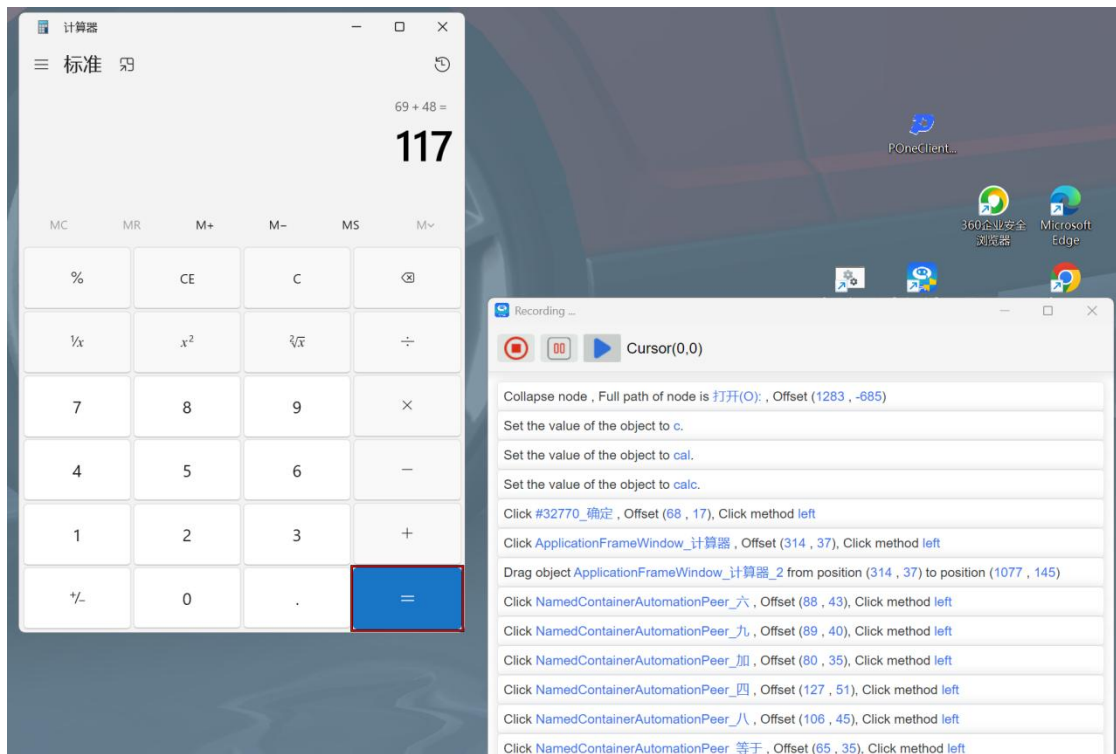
计算器

≡ 标准 

69 + 48 =

117

MC MR M+ M− MS M∨

% CE C ⌫

$\frac{1}{x}$ $x^2$ $\sqrt[2]{x}$ ÷

7 8 9 ×

4 5 6 −

1 2 3 +

+/− 0 . =

POneClient...

360企业安全浏览器

Microsoft Edge

Recording ...

Cursor(0,0)

Collapse node , Full path of node is 打开(O): , Offset (1283 , -685)

Set the value of the object to c.

Set the value of the object to cal.

Set the value of the object to calc.

Click #32770_确定 , Offset (68 , 17), Click method left

Click ApplicationFrameWindow_计算器 , Offset (314 , 37), Click method left

Drag object ApplicationFrameWindow_计算器_2 from position (314 , 37) to position (1077 , 145)

Click NamedContainerAutomationPeer_六 , Offset (88 , 43), Click method left

Click NamedContainerAutomationPeer_九 , Offset (89 , 40), Click method left

Click NamedContainerAutomationPeer_加 , Offset (80 , 35), Click method left

Click NamedContainerAutomationPeer_四 , Offset (127 , 51), Click method left

Click NamedContainerAutomationPeer_八 , Offset (106 , 45), Click method left

Click NamedContainerAutomationPeer_等于 , Offset (65 , 35), Click method left